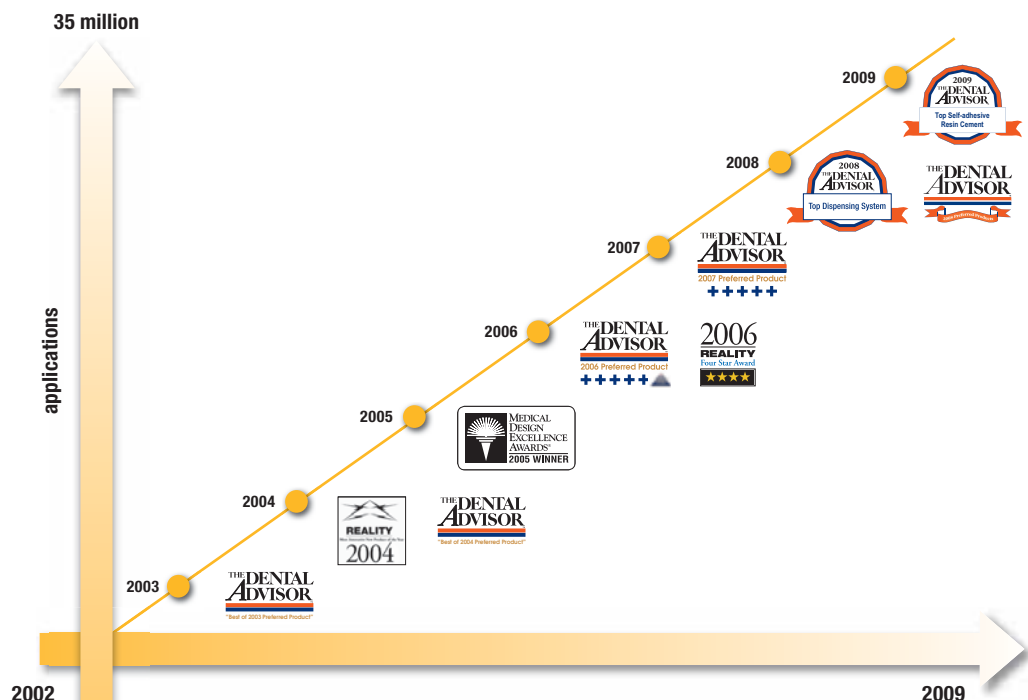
35 million

applications

2002

2009

2003

THE DENTAL ADVISOR
"Best of 2003 Preferred Product"

2004

REALITY
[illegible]
2004

THE DENTAL ADVISOR
"Best of 2004 Preferred Product"

2005

MEDICAL DESIGN EXCELLENCE AWARDS®
2005 WINNER

2006

THE DENTAL ADVISOR
2006 Preferred Product
+++++

2006
REALITY
Four Star Award
★★★★

2007

THE DENTAL ADVISOR
2007 Preferred Product
+++++

2008

2008
THE DENTAL ADVISOR
Top Dispensing System

THE DENTAL ADVISOR
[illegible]

2009

2009
THE DENTAL ADVISOR
Top Self-adhesive Resin Cement